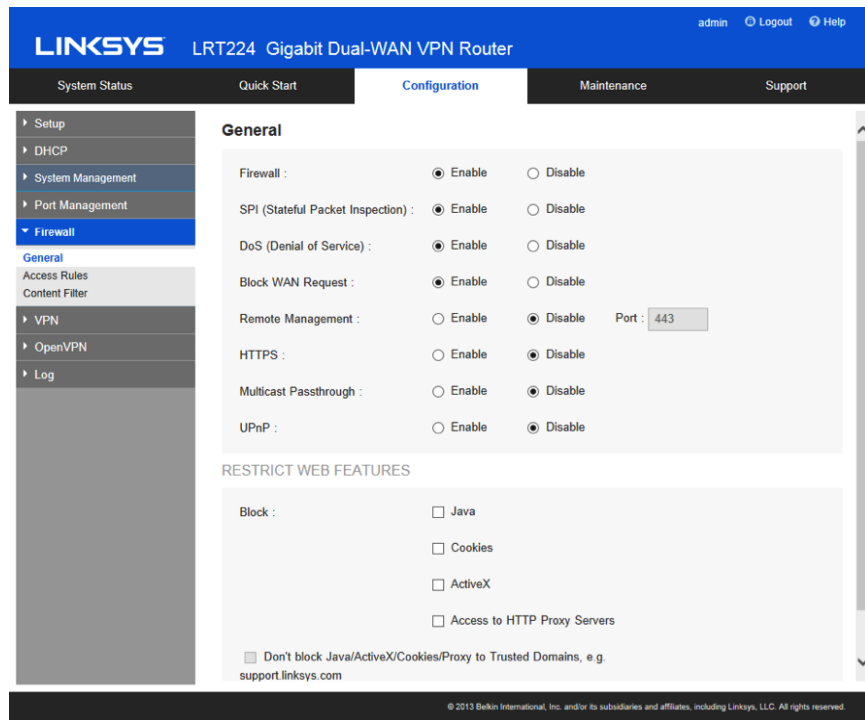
admin Logout Help

LINKSYS LRT224 Gigabit Dual-WAN VPN Router

System Status | Quick Start | Configuration | Maintenance | Support

Setup
DHCP
System Management
Port Management
Firewall
General
Access Rules
Content Filter
VPN
OpenVPN
Log

General

Firewall : Enable Disable

SPI (Stateful Packet Inspection) : Enable Disable

DoS (Denial of Service) : Enable Disable

Block WAN Request : Enable Disable

Remote Management : Enable Disable Port : 443

HTTPS : Enable Disable

Multicast Passthrough : Enable Disable

UPnP : Enable Disable

RESTRICT WEB FEATURES

Block : Java

Cookies

ActiveX

Access to HTTP Proxy Servers

Don't block Java/ActiveX/Cookies/Proxy to Trusted Domains, e.g. support.linksys.com

© 2013 Belkin International, Inc. and/or its subsidiaries and affiliates, including Linksys, LLC. All rights reserved.